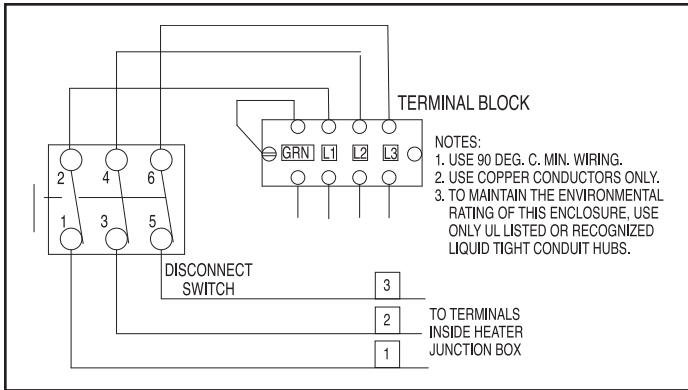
TERMINAL BLOCK

GRN L1 L2 L3

NOTES:
1. USE 90 DEG. C. MIN. WIRING.
2. USE COPPER CONDUCTORS ONLY.
3. TO MAINTAIN THE ENVIRONMENTAL RATING OF THIS ENCLOSURE, USE ONLY UL LISTED OR RECOGNIZED LIQUID TIGHT CONDUIT HUBS.

2 4 6
1 3 5

DISCONNECT SWITCH

3
2
1

TO TERMINALS INSIDE HEATER JUNCTION BOX